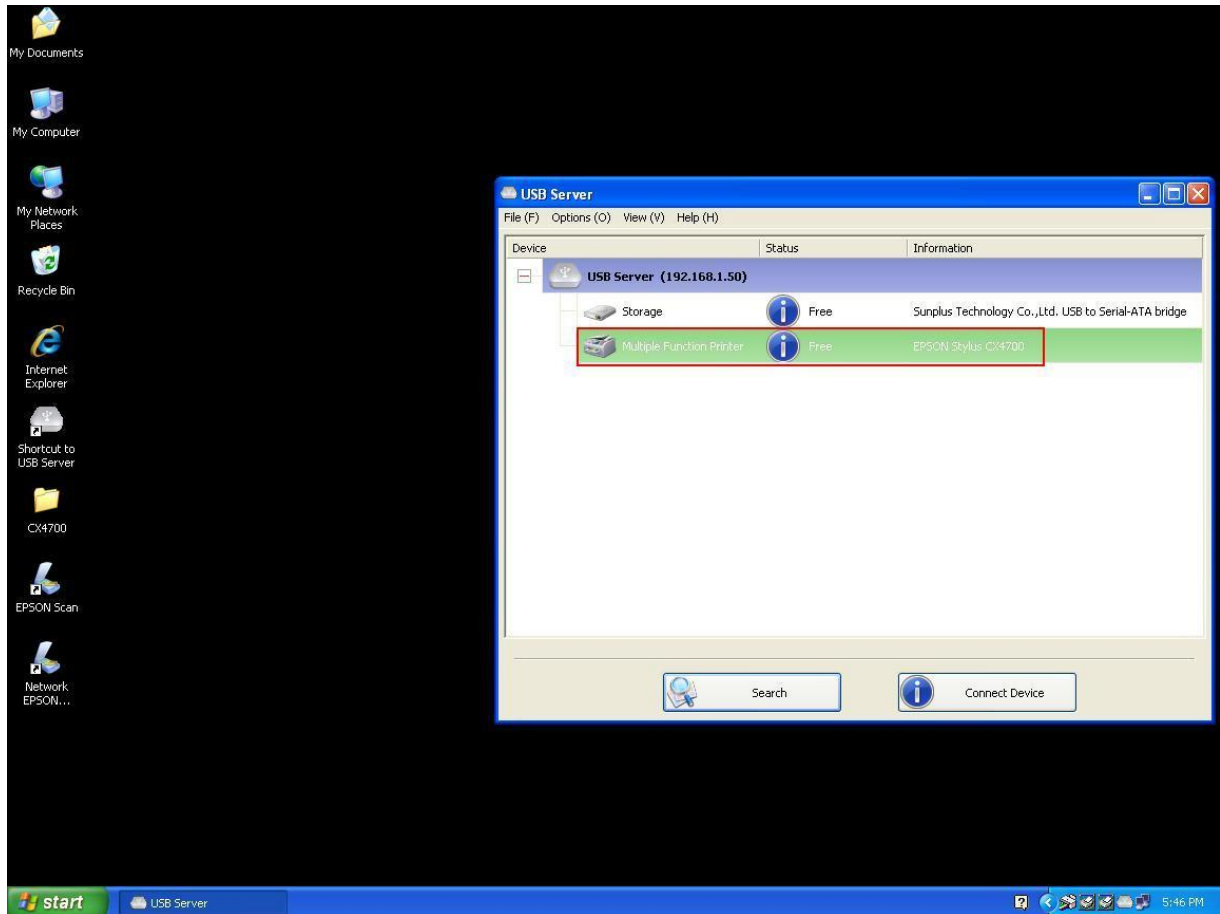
My Documents

My Computer

My Network Places

Recycle Bin

Internet Explorer

Shortcut to USB Server

CX4700

EPSON Scan

Network EPSON...

USB Server

File (F) Options (O) View (V) Help (H)

| Device | Status | Information |
|---|---|---|
| USB Server (192.168.1.50) | | |
| Storage | Free | Sunplus Technology Co.,Ltd. USB to Serial-ATA bridge |
| Multiple Function Printer | Free | EPSON Stylus CX4700 |

Search

Connect Device

start

USB Server

5:46 PM